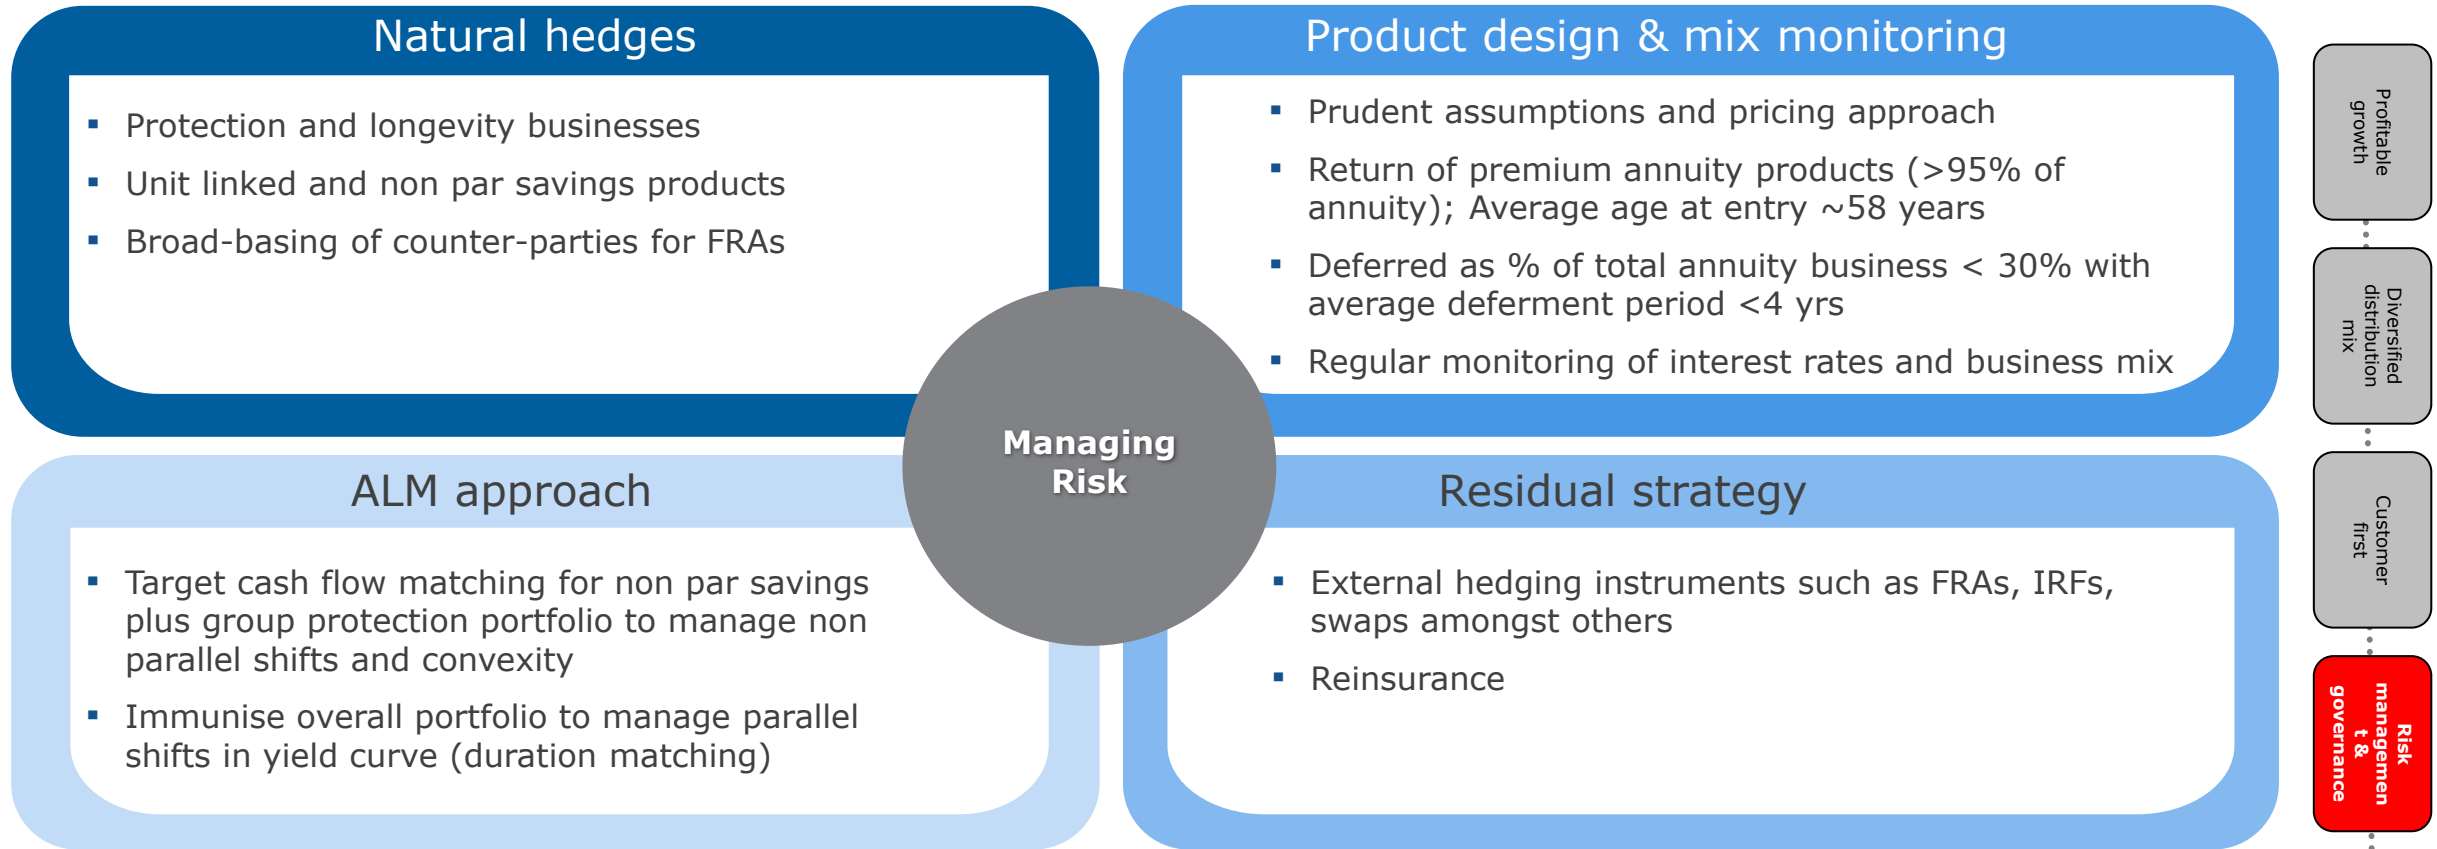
Natural hedges

- Protection and longevity businesses
- Unit linked and non par savings products
- Broad-basing of counter-parties for FRAs

Product design & mix monitoring

- Prudent assumptions and pricing approach
- Return of premium annuity products (>95% of annuity); Average age at entry ~58 years
- Deferred as % of total annuity business < 30% with average deferment period <4 yrs
- Regular monitoring of interest rates and business mix

Managing Risk

ALM approach

- Target cash flow matching for non par savings plus group protection portfolio to manage non parallel shifts and convexity
- Immunise overall portfolio to manage parallel shifts in yield curve (duration matching)

Residual strategy

- External hedging instruments such as FRAs, IRFs, swaps amongst others
- Reinsurance

Profitable growth

Diversified distribution mix

Customer first

Risk managemen t & governance